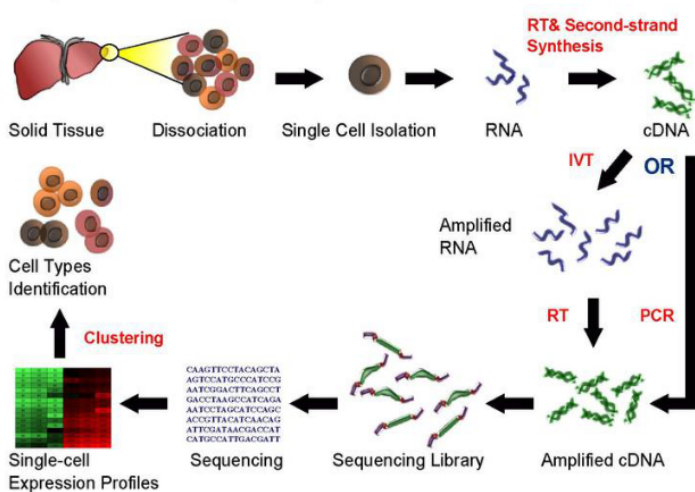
RT& Second-strand Synthesis

Solid Tissue

Dissociation

Single Cell Isolation

RNA

cDNA

IVT

OR

Cell Types Identification

Amplified RNA

RT

PCR

Clustering

CAAGTTCCTACAGCTA
AGTCCATGCCCATCCG
AATCGGACTTCAGCCT
GACCTAAGCCATCAGA
AATCCTAGCATCCAGC
ACCGTTACATCAACAG
ATTCGATAACGACCAT
CATGCCATTGACGATT

Single-cell Expression Profiles

Sequencing

Sequencing Library

Amplified cDNA